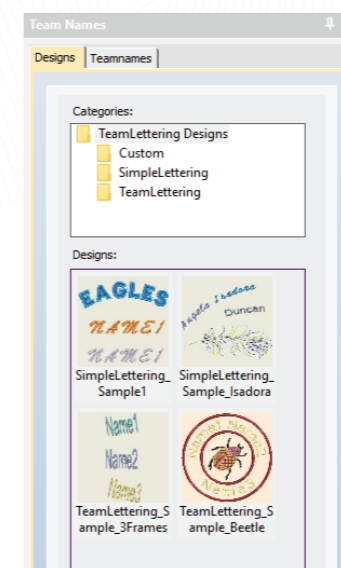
Team Names

Designs | Teamnames

Categories:

TeamLettering Designs
Custom
SimpleLettering
TeamLettering

Designs:

EAGLES
NAME1
NAME1
SimpleLettering_Sample1

Angela Isadora
Duncan
SimpleLettering_Sample_Isadora

Name1
Name2
Name3
TeamLettering_Sample_3Frames

Name1 Name2
Name3
TeamLettering_Sample_Beetle